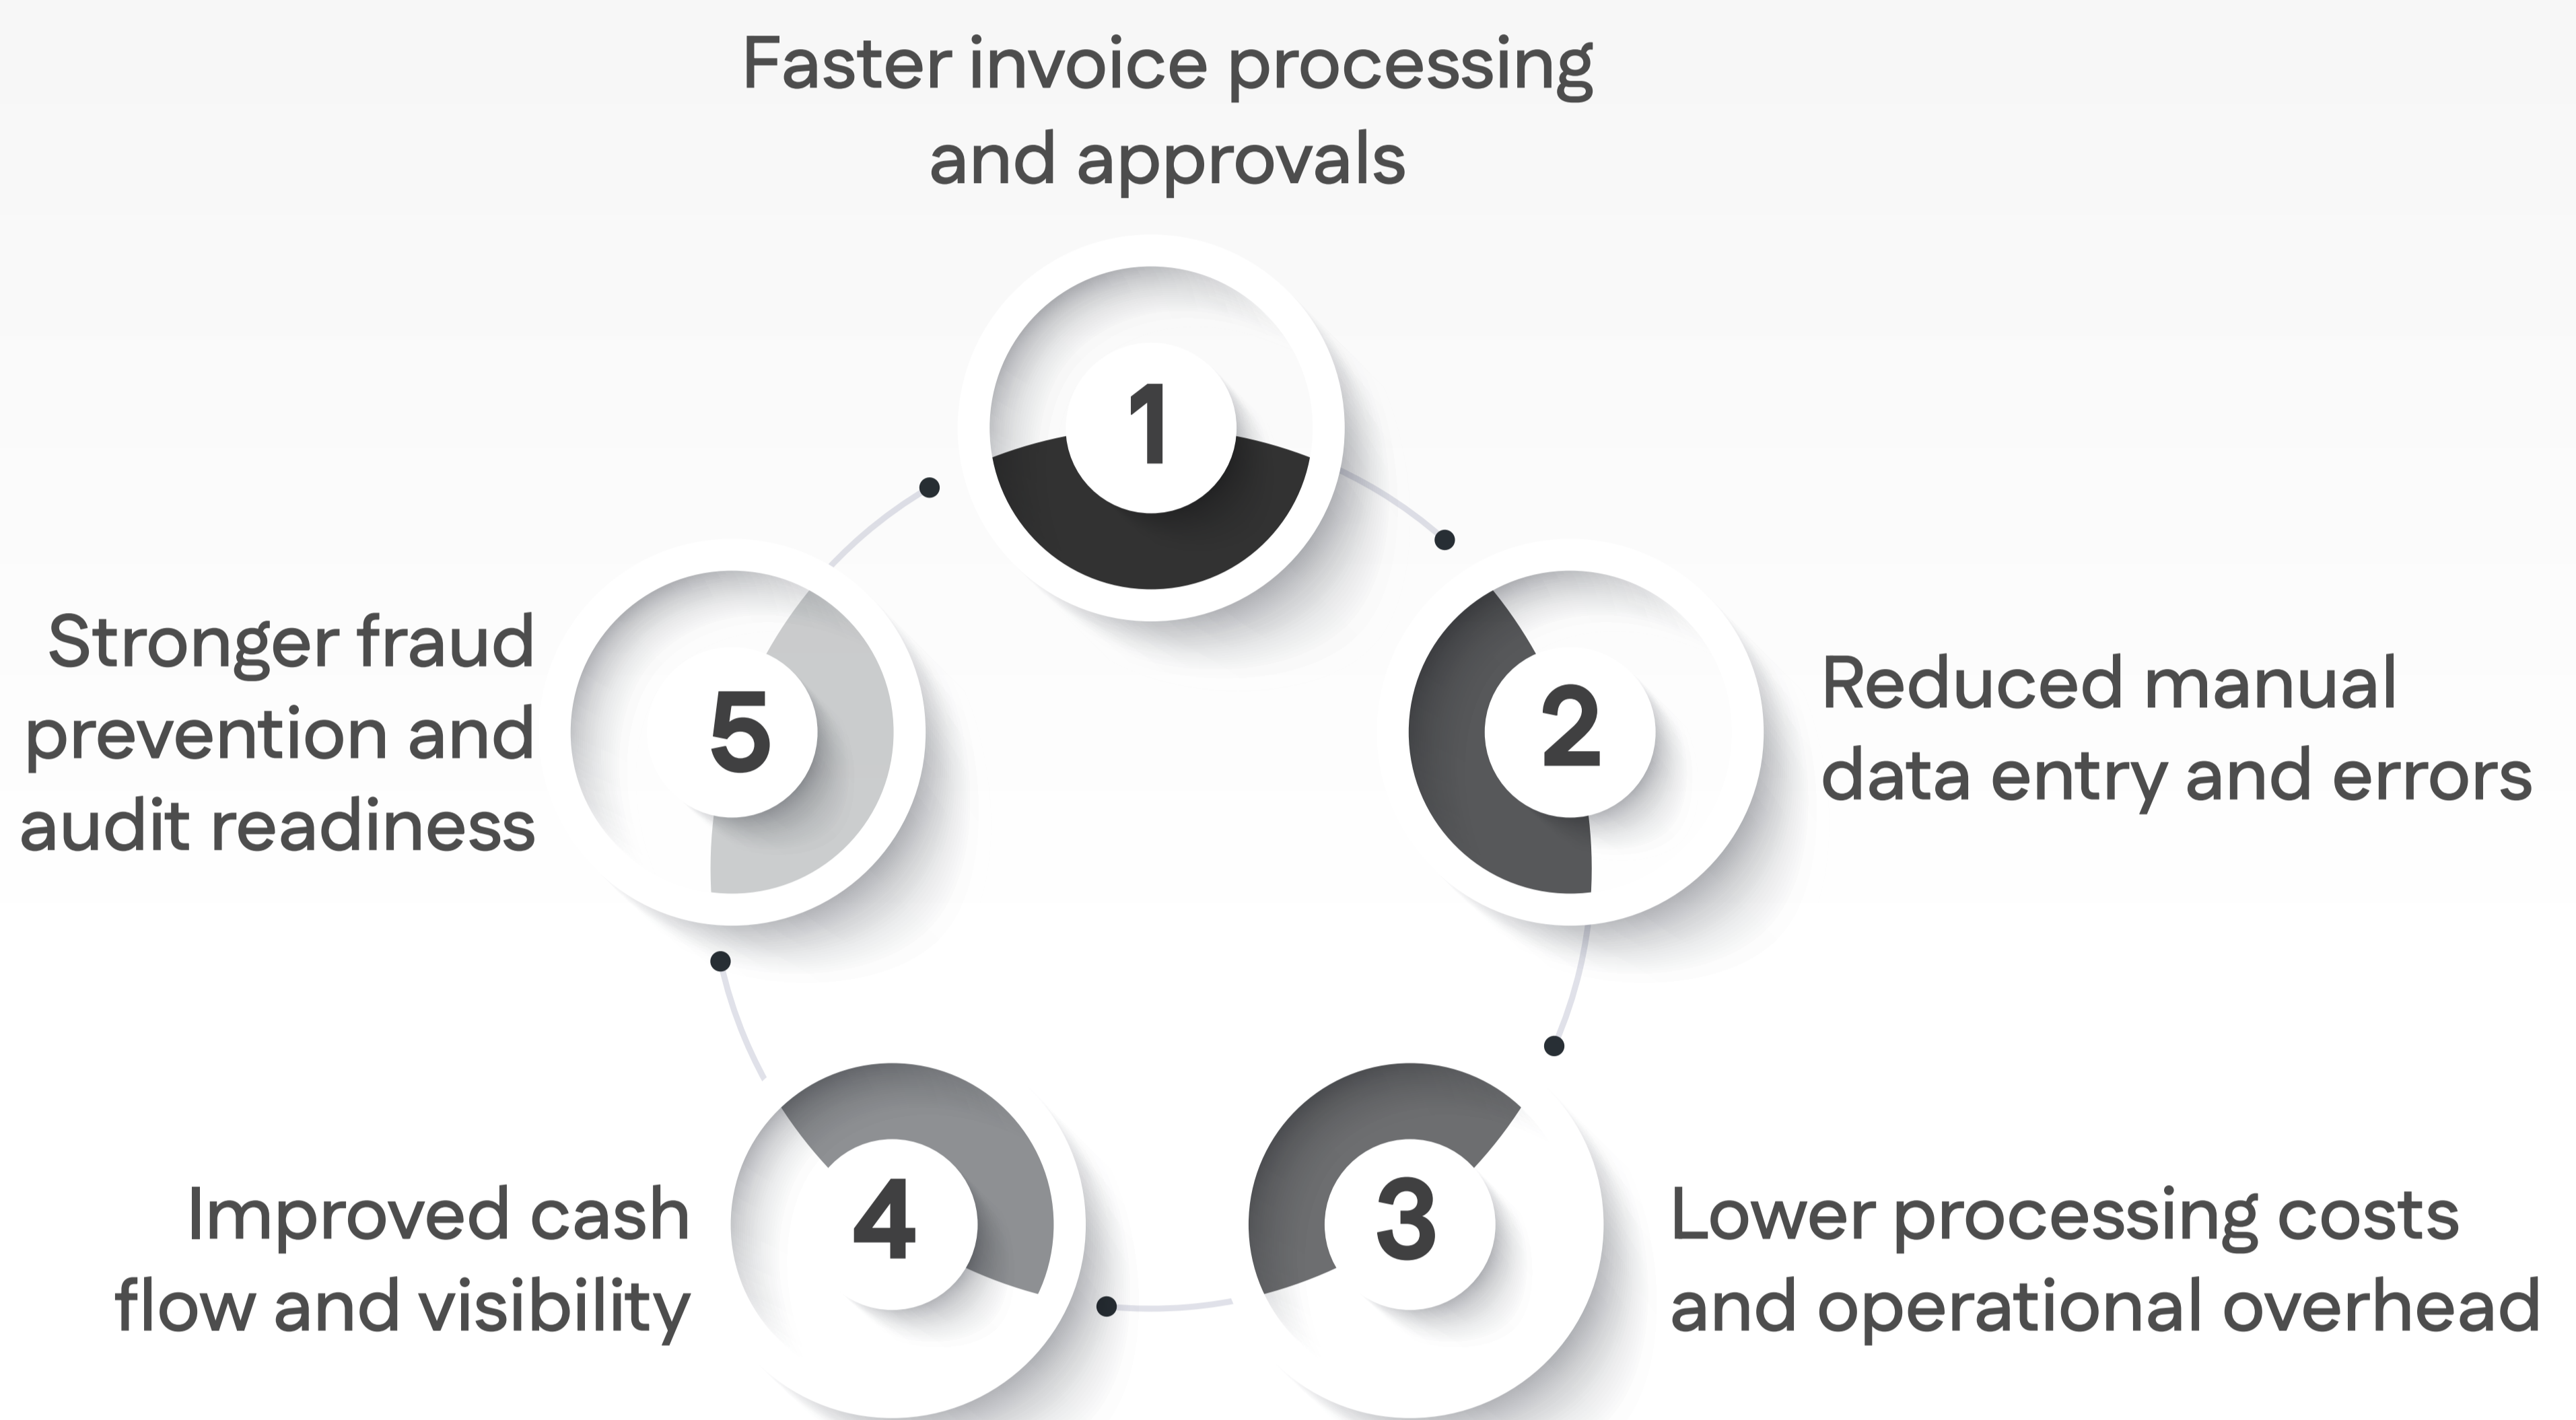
Faster invoice processing and approvals

1

Stronger fraud prevention and audit readiness

5

2

Reduced manual data entry and errors

Improved cash flow and visibility

4

3

Lower processing costs and operational overhead